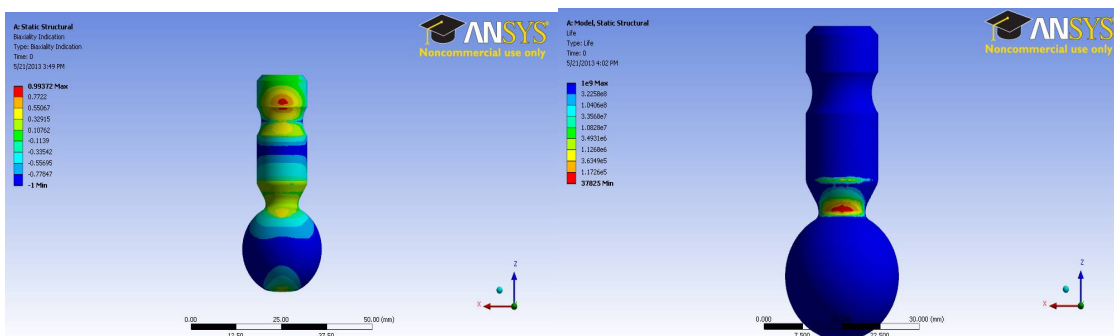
A: Static Structural
Biaxiality Indication
Type: Biaxiality Indication
Time: 0
5/21/2013 3:49 PM

0.99372 Max
0.7722
0.55067
0.32915
0.10762
-0.1139
-0.33542
-0.55695
-0.77847
-1 Min

ANSYS
Noncommercial use only

Z
X

0.00
25.00
50.00 (mm)
12.50
37.50

A: Model, Static Structural
Life
Type: Life
Time: 0
5/21/2013 4:02 PM

1e9 Max
3.2258e8
1.0406e8
3.3568e7
1.0828e7
3.4931e6
1.1268e6
3.6349e5
1.1726e5
37825 Min

ANSYS
Noncommercial use only

Z
X

0.000
30.000 (mm)
7.500
22.500